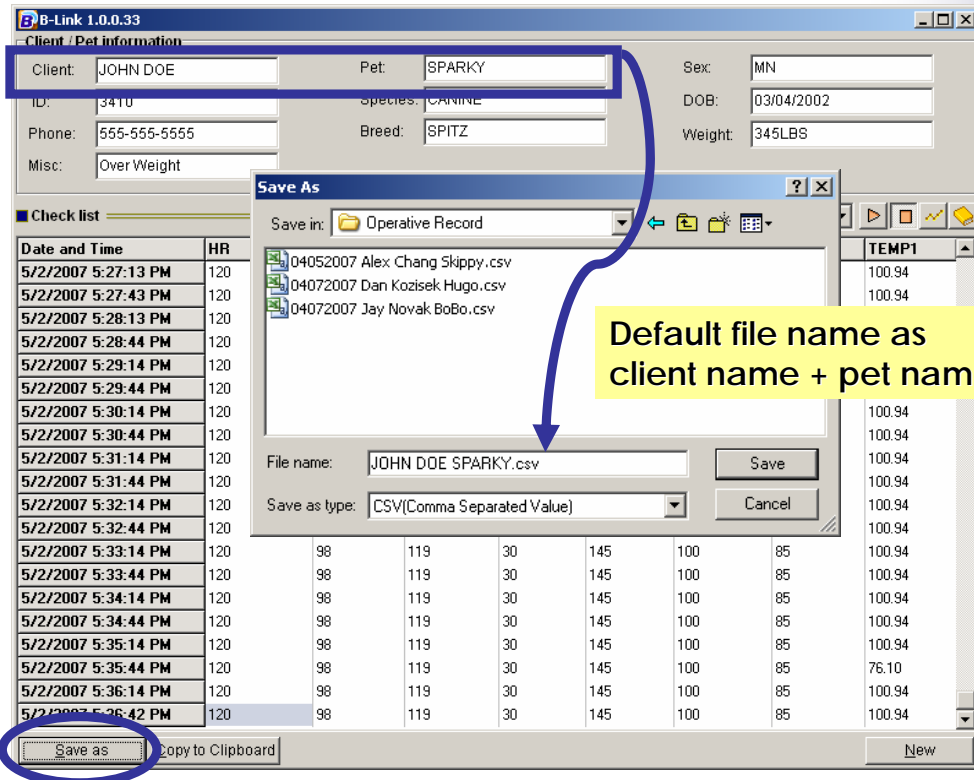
B-Link 1.0.0.33

Client / Pet information

Client: JOHN DOE
Pet: SPARKY
Sex: MN
ID: 3410
Species: CANINE
DOB: 03/04/2002
Phone: 555-555-5555
Breed: SPITZ
Weight: 345LBS
Misc: Over Weight

Check list

Save As
Save in: Operative Record
04052007 Alex Chang Skippy.csv
04072007 Dan Kozisek Hugo.csv
04072007 Jay Novak BoBo.csv
File name: JOHN DOE SPARKY.csv
Save as type: CSV(Comma Separated Value)
Save
Cancel

Default file name as client name + pet nam

| Date and Time | HR | | | | | | | TEMP1 |
|---|---|---|---|---|---|---|---|---|
| 5/2/2007 5:27:13 PM | 120 | | | | | | | 100.94 |
| 5/2/2007 5:27:43 PM | 120 | | | | | | | 100.94 |
| 5/2/2007 5:28:13 PM | 120 | | | | | | | |
| 5/2/2007 5:28:44 PM | 120 | | | | | | | |
| 5/2/2007 5:29:14 PM | 120 | | | | | | | |
| 5/2/2007 5:29:44 PM | 120 | | | | | | | |
| 5/2/2007 5:30:14 PM | 120 | | | | | | | 100.94 |
| 5/2/2007 5:30:44 PM | 120 | | | | | | | 100.94 |
| 5/2/2007 5:31:14 PM | 120 | | | | | | | 100.94 |
| 5/2/2007 5:31:44 PM | 120 | | | | | | | 100.94 |
| 5/2/2007 5:32:14 PM | 120 | | | | | | | 100.94 |
| 5/2/2007 5:32:44 PM | 120 | | | | | | | 100.94 |
| 5/2/2007 5:33:14 PM | 120 | 98 | 119 | 30 | 145 | 100 | 85 | 100.94 |
| 5/2/2007 5:33:44 PM | 120 | 98 | 119 | 30 | 145 | 100 | 85 | 100.94 |
| 5/2/2007 5:34:14 PM | 120 | 98 | 119 | 30 | 145 | 100 | 85 | 100.94 |
| 5/2/2007 5:34:44 PM | 120 | 98 | 119 | 30 | 145 | 100 | 85 | 100.94 |
| 5/2/2007 5:35:14 PM | 120 | 98 | 119 | 30 | 145 | 100 | 85 | 100.94 |
| 5/2/2007 5:35:44 PM | 120 | 98 | 119 | 30 | 145 | 100 | 85 | 76.10 |
| 5/2/2007 5:36:14 PM | 120 | 98 | 119 | 30 | 145 | 100 | 85 | 100.94 |
| 5/2/2007 5:36:42 PM | 120 | 98 | 119 | 30 | 145 | 100 | 85 | 100.94 |

Save as
Copy to Clipboard
New